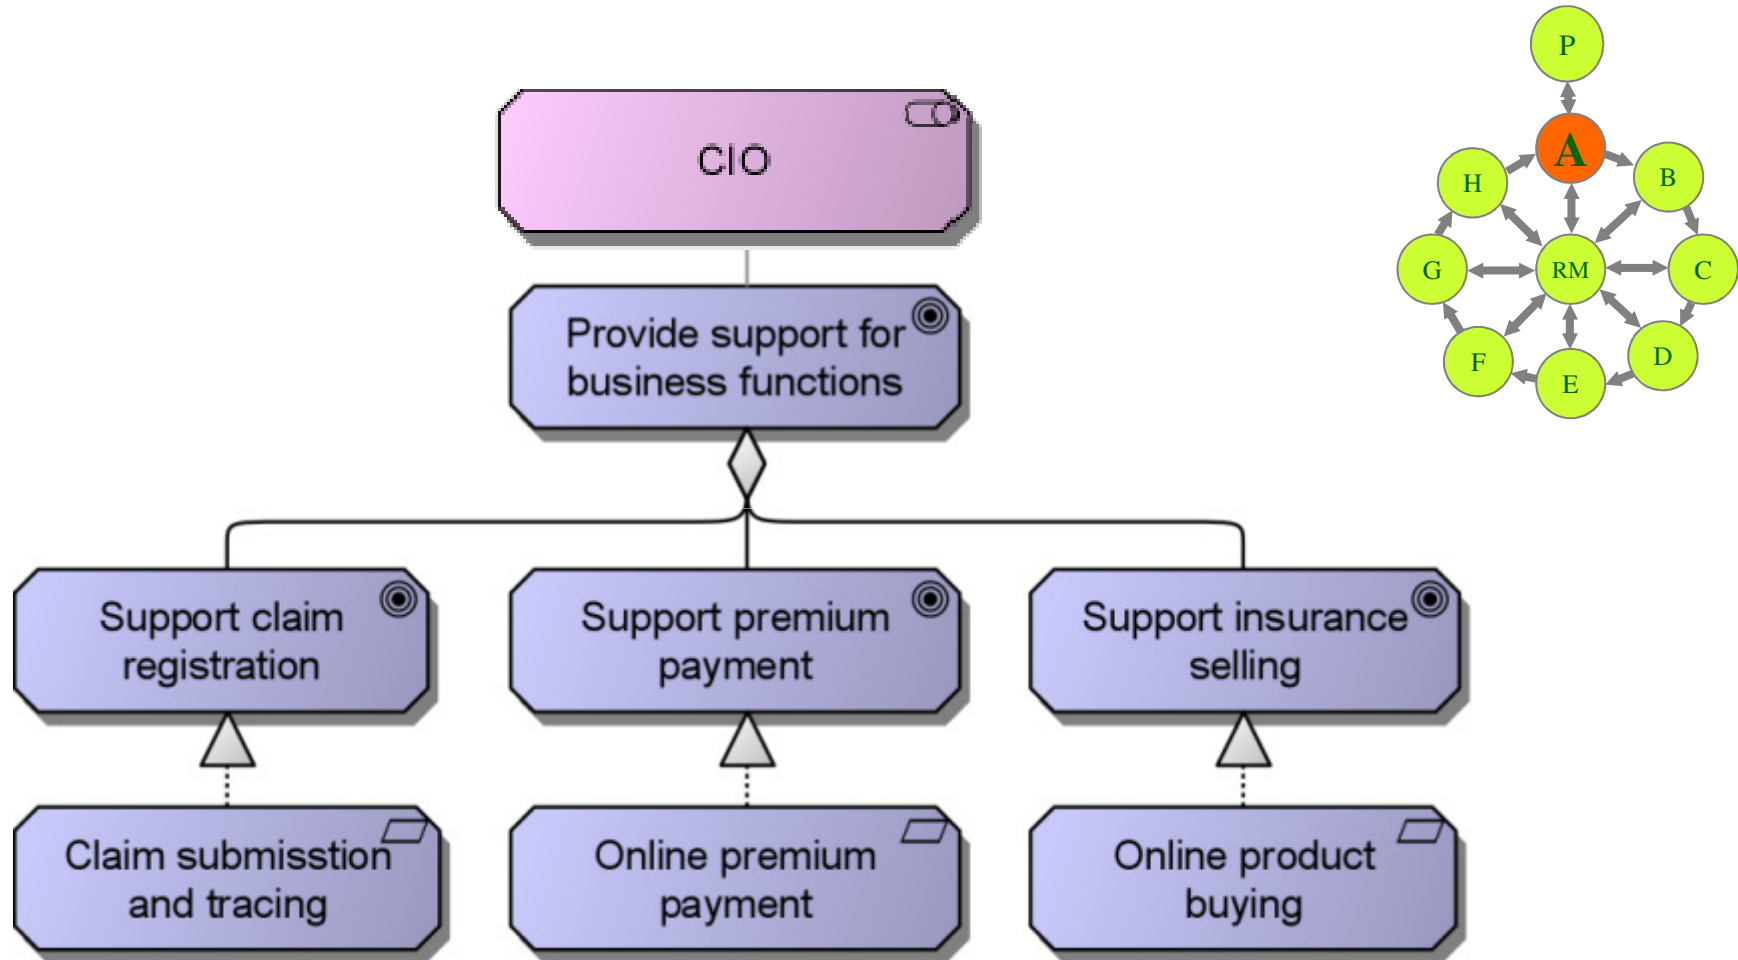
CIO

Provide support for business functions

Support claim registration

Support premium payment

Support insurance selling

Claim submisstion and tracing

Online premium payment

Online product buying

P
A
H
B
G
RM
C
F
D
E